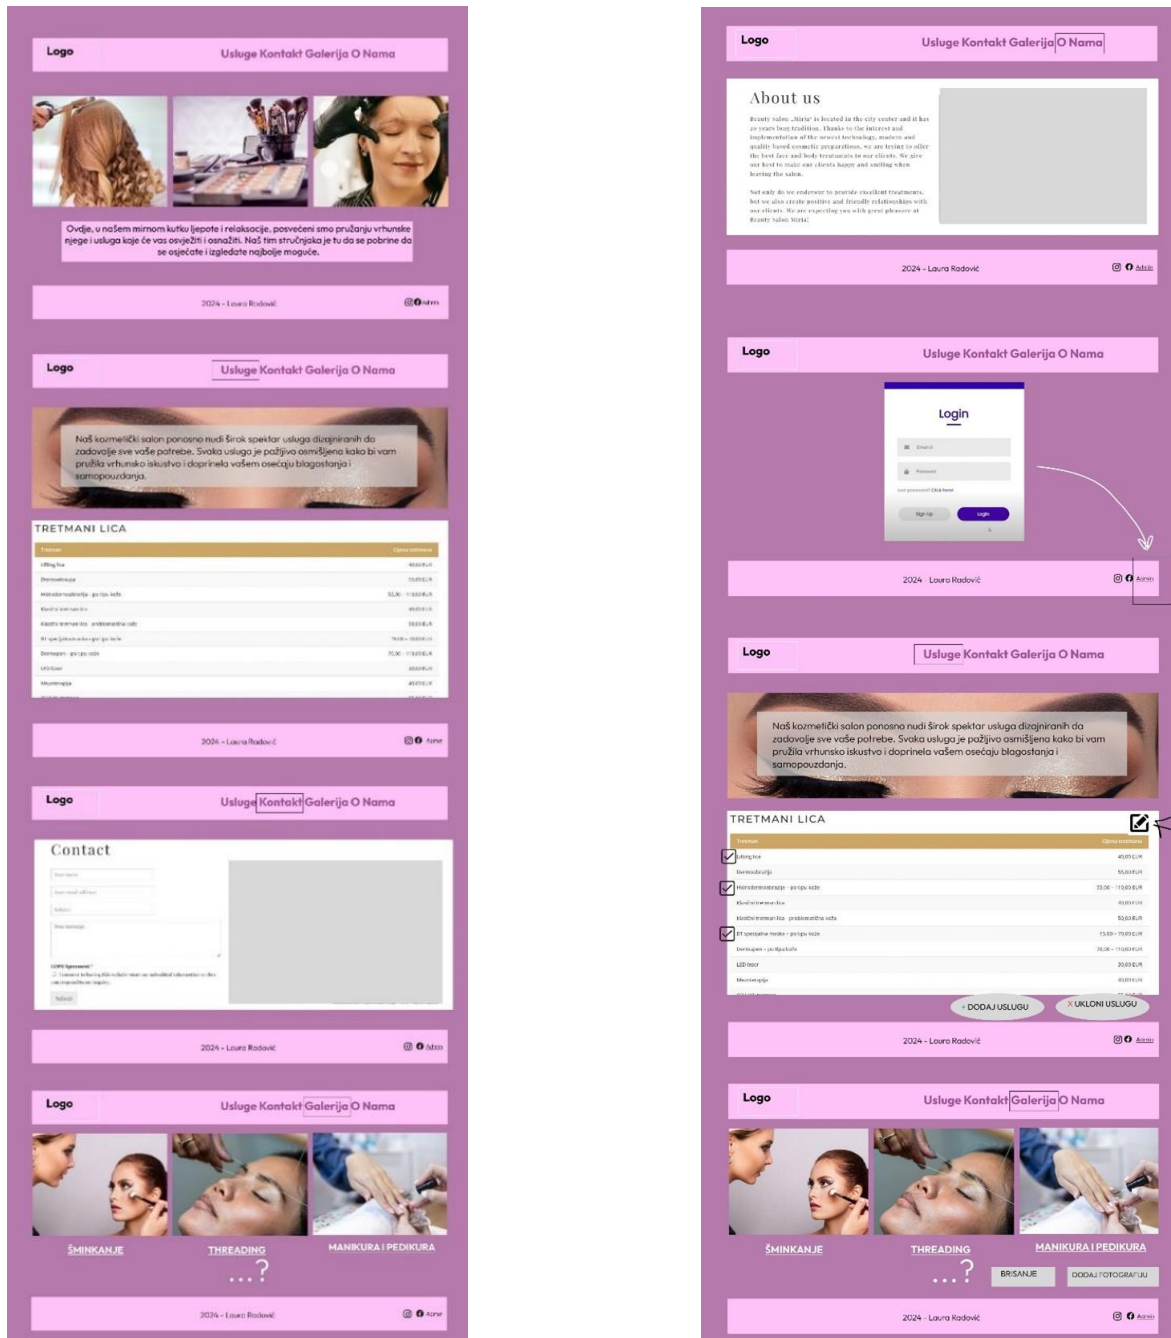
Logo

Usluge Kontakt Galerija O Nama

Ovdje, u našem mirnom kutku ljepote i relaksacije, posvećeni smo pružanju vrhunske njege i usluga koje će vas osvježiti i osnažiti. Naš tim stručnjaka je tu da se pobrine da se osjećate i izgledate najbolje moguće.

2024 - Laura Radović

Admin

Logo

Usluge Kontakt Galerija O Nama

Naš kozmetički salon ponosno nudi širok spektar usluga dizajniranih da zadovolje sve vaše potrebe. Svaka usluga je pažljivo osmišljena kako bi vam pružila vrhunsko iskustvo i doprinela vašem osećaju blagostanja i samopouzdanja.

TRETMANI LICA

| Tretman | Cijena tretmana |
|---|---|
| Lifting lica | 40,00 EUR |
| Dermoabrazija | 55,00 EUR |
| Mikrodermoabrazija - po tipu kože | 35,00 - 110,00 EUR |
| Klasični tretman lica | 40,00 EUR |
| Klasični tretman lica - problematična koža | 50,00 EUR |
| BT specijalna maska - po tipu kože | 15,00 - 70,00 EUR |
| Dermapen - po tipu kože | 70,00 - 110,00 EUR |
| LED laser | 20,00 EUR |
| Mezoterapija | 40,00 EUR |
| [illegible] | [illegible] |

2024 - Laura Radović

Admin

Logo

Usluge Kontakt Galerija O Nama

Contact

Your name

Your email address

Subject

Your message

GDPR Agreement *

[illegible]

Submit

2024 - Laura Radović

Admin

Logo

Usluge Kontakt Galerija O Nama

ŠMINKANJE

THREADING

MANIKURA I PEDIKURA

...?

2024 - Laura Radović

Admin

Logo

Usluge Kontakt Galerija O Nama

About us

Beauty Salon „Miria" is located in the city center and it has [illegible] years long tradition. Thanks to the interest and implementation of the newest technology, modern and quality based cosmetic preparations, we are trying to offer the best face and body treatments to our clients. We give our best to make our clients happy and smiling when leaving the salon.

Not only do we endeavor to provide excellent treatments, but we also create positive and friendly relationships with our clients. We are expecting you with great pleasure at Beauty Salon Miria!

2024 - Laura Radović

Admin

Logo

Usluge Kontakt Galerija O Nama

Login

Email

Password

Lost password? Click here!

Sign Up

Login

2024 - Laura Radović

Admin

Logo

Usluge Kontakt Galerija O Nama

Naš kozmetički salon ponosno nudi širok spektar usluga dizajniranih da zadovolje sve vaše potrebe. Svaka usluga je pažljivo osmišljena kako bi vam pružila vrhunsko iskustvo i doprinela vašem osećaju blagostanja i samopouzdanja.

TRETMANI LICA

| Tretman | Cijena tretmana |
|---|---|
| Lifting lica | 40,00 EUR |
| Dermoabrazija | 55,00 EUR |
| Mikrodermoabrazija - po tipu kože | 35,00 - 110,00 EUR |
| Klasični tretman lica | 40,00 EUR |
| Klasični tretman lica - problematična koža | 50,00 EUR |
| BT specijalna maska - po tipu kože | 15,00 - 70,00 EUR |
| Dermapen - po tipu kože | 70,00 - 110,00 EUR |
| LED laser | 20,00 EUR |
| Mezoterapija | 40,00 EUR |
| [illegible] | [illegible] |

+ DODAJ USLUGU

X UKLONI USLUGU

2024 - Laura Radović

Admin

Logo

Usluge Kontakt Galerija O Nama

ŠMINKANJE

THREADING

MANIKURA I PEDIKURA

...?

BRISANJE

DODAJ FOTOGRAFIJU

2024 - Laura Radović

Admin